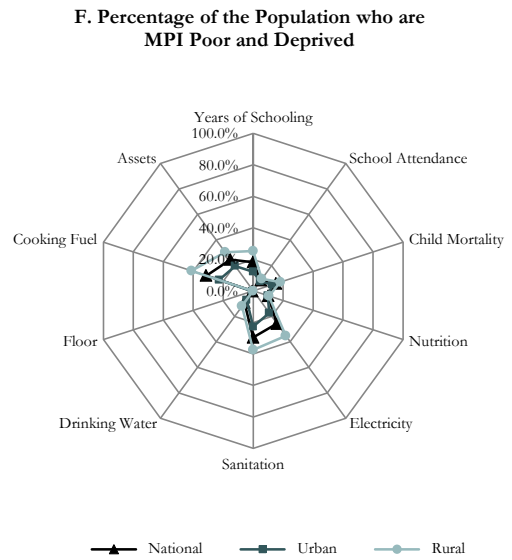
F. Percentage of the Population who are MPI Poor and Deprived

Years of Schooling
100.0%
80.0%
60.0%
40.0%
20.0%
0.0%
School Attendance
Child Mortality
Nutrition
Electricity
Sanitation
Drinking Water
Floor
Cooking Fuel
Assets

National
Urban
Rural